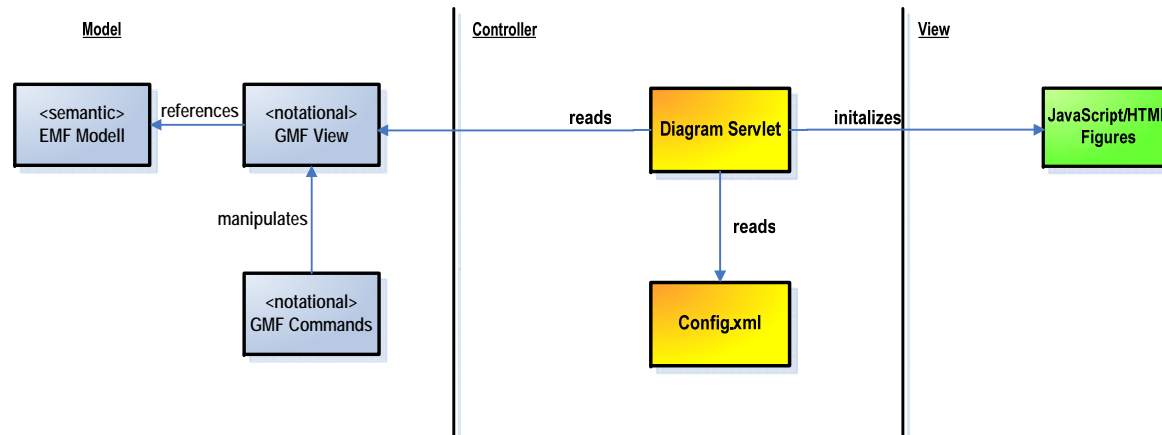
Model

<semantic>
EMF Modell

references

<notational>
GMF View

manipulates

<notational>
GMF Commands

Controller

reads

Diagram Servlet

reads

Config.xml

initalizes

View

JavaScript/HTM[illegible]
Figures